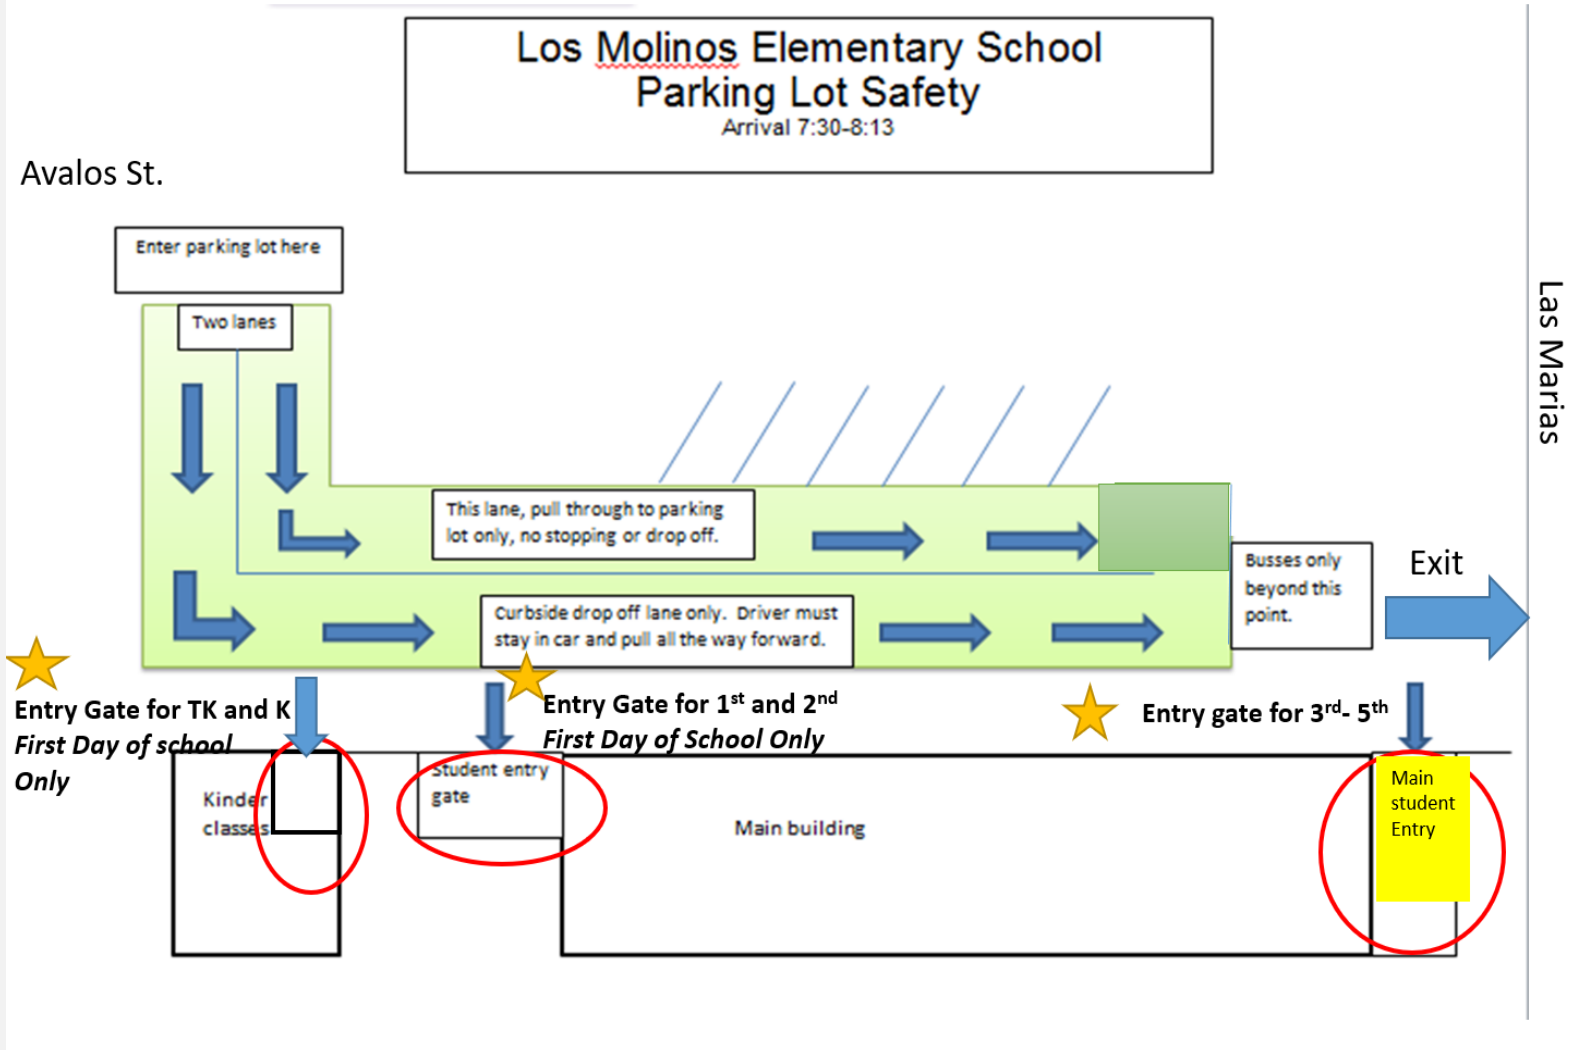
Los Molinos Elementary School
Parking Lot Safety
Arrival 7:30-8:13

Avalos St.

Las Marias

Enter parking lot here

Two lanes

This lane, pull through to parking lot only, no stopping or drop off.

Busses only beyond this point.

Exit

Curbside drop off lane only. Driver must stay in car and pull all the way forward.

Entry Gate for TK and K
*First Day of school Only*

Entry Gate for 1st and 2nd
*First Day of School Only*

Entry gate for 3rd- 5th

Kinder classes

Student entry gate

Main building

Main student Entry